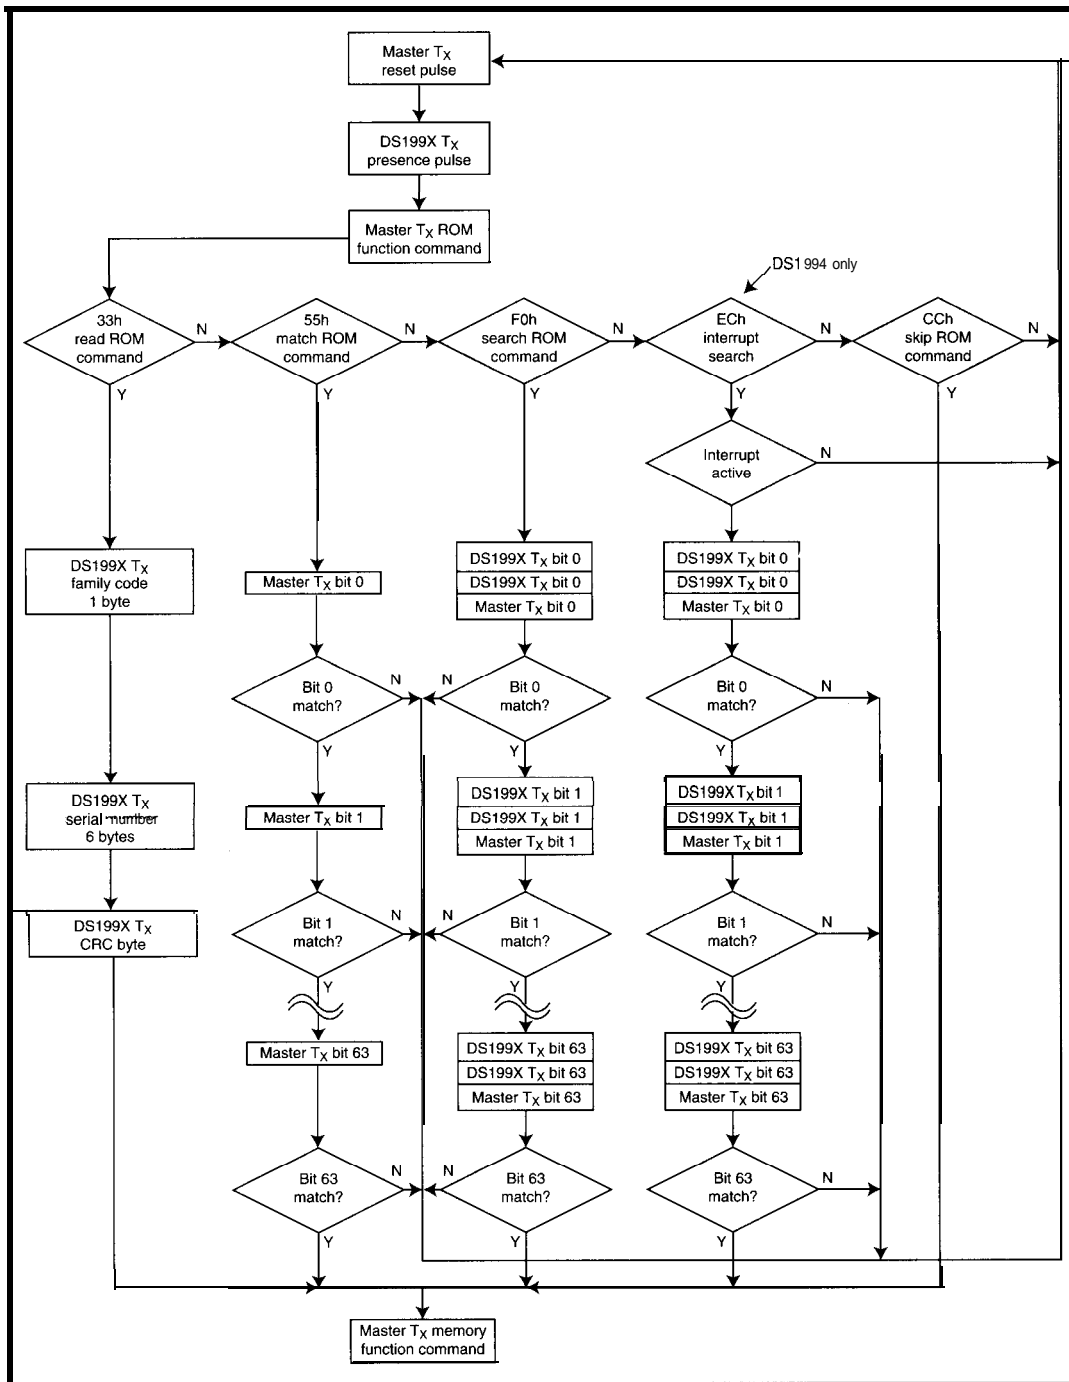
Master $T_X$ reset pulse

DS199X $T_X$ presence pulse

Master $T_X$ ROM function command

DS1994 only

33h read ROM command

N

55h match ROM command

N

F0h search ROM command

N

ECh interrupt search

N

CCh skip ROM command

N

Y

Y

Y

Y

Y

Interrupt active

N

DS199X $T_X$ family code 1 byte

Master $T_X$ bit 0

DS199X $T_X$ bit 0

DS199X $T_X$ bit 0

Master $T_X$ bit 0

DS199X $T_X$ bit 0

DS199X $T_X$ bit 0

Master $T_X$ bit 0

Bit 0 match?

N

N

Bit 0 match?

Bit 0 match?

N

Y

Y

Y

DS199X $T_X$ serial number 6 bytes

Master $T_X$ bit 1

DS199X $T_X$ bit 1

DS199X $T_X$ bit 1

Master $T_X$ bit 1

DS199X $T_X$ bit 1

DS199X $T_X$ bit 1

Master $T_X$ bit 1

DS199X $T_X$ CRC byte

Bit 1 match?

N

N

Bit 1 match?

Bit 1 match?

N

Y

Y

Y

Master $T_X$ bit 63

DS199X $T_X$ bit 63

DS199X $T_X$ bit 63

Master $T_X$ bit 63

DS199X $T_X$ bit 63

DS199X $T_X$ bit 63

Master $T_X$ bit 63

Bit 63 match?

N

N

Bit 63 match?

Bit 63 match?

N

Y

Y

Y

Master $T_X$ memory function command